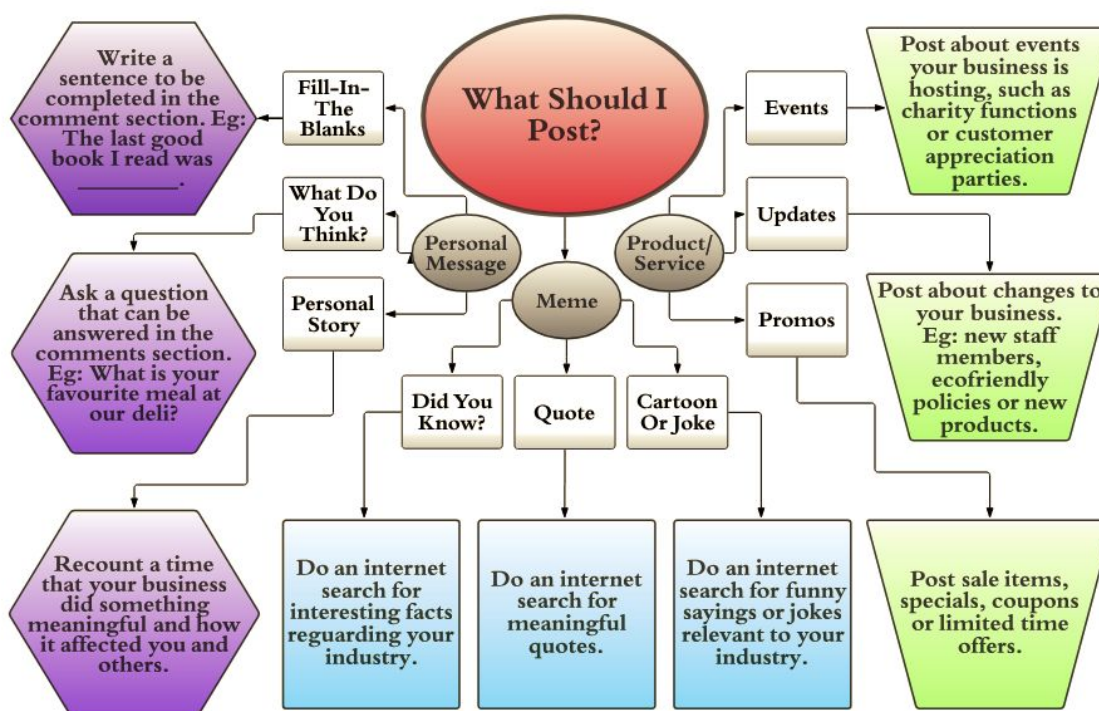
What Should I Post?

Personal Message

Fill-In-The Blanks

Write a sentence to be completed in the comment section. Eg: The last good book I read was ________.

What Do You Think?

Ask a question that can be answered in the comments section. Eg: What is your favourite meal at our deli?

Personal Story

Recount a time that your business did something meaningful and how it affected you and others.

Meme

Did You Know?

Do an internet search for interesting facts reguarding your industry.

Quote

Do an internet search for meaningful quotes.

Cartoon Or Joke

Do an internet search for funny sayings or jokes relevant to your industry.

Product/ Service

Events

Post about events your business is hosting, such as charity functions or customer appreciation parties.

Updates

Post about changes to your business. Eg: new staff members, ecofriendly policies or new products.

Promos

Post sale items, specials, coupons or limited time offers.